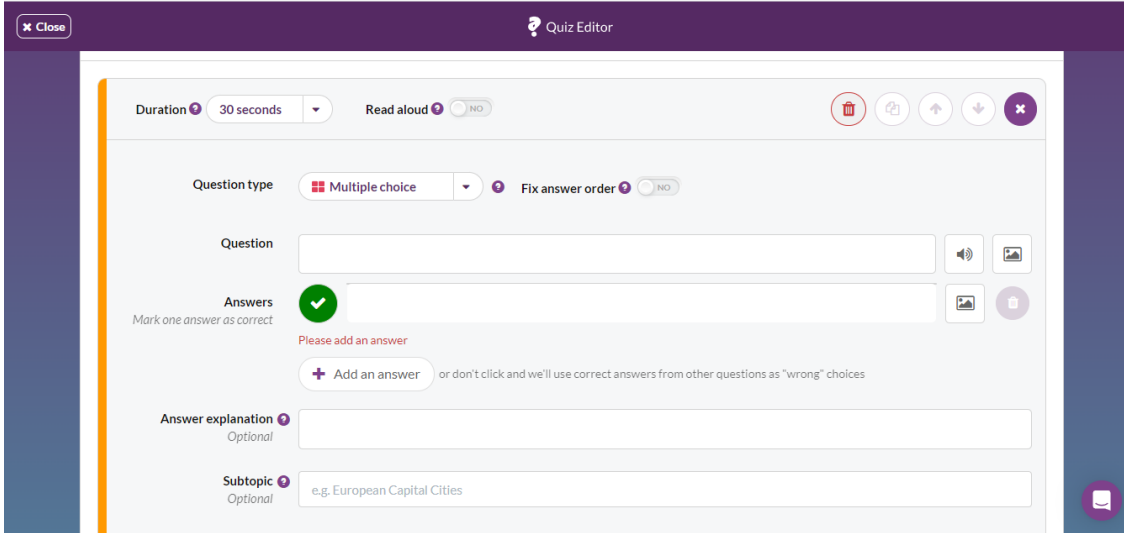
Close

Quiz Editor

Duration 30 seconds

Read aloud NO

Question type Multiple choice

Fix answer order NO

Question

Answers
Mark one answer as correct

Please add an answer

Add an answer or don't click and we'll use correct answers from other questions as "wrong" choices

Answer explanation
Optional

Subtopic
Optional

e.g. European Capital Cities